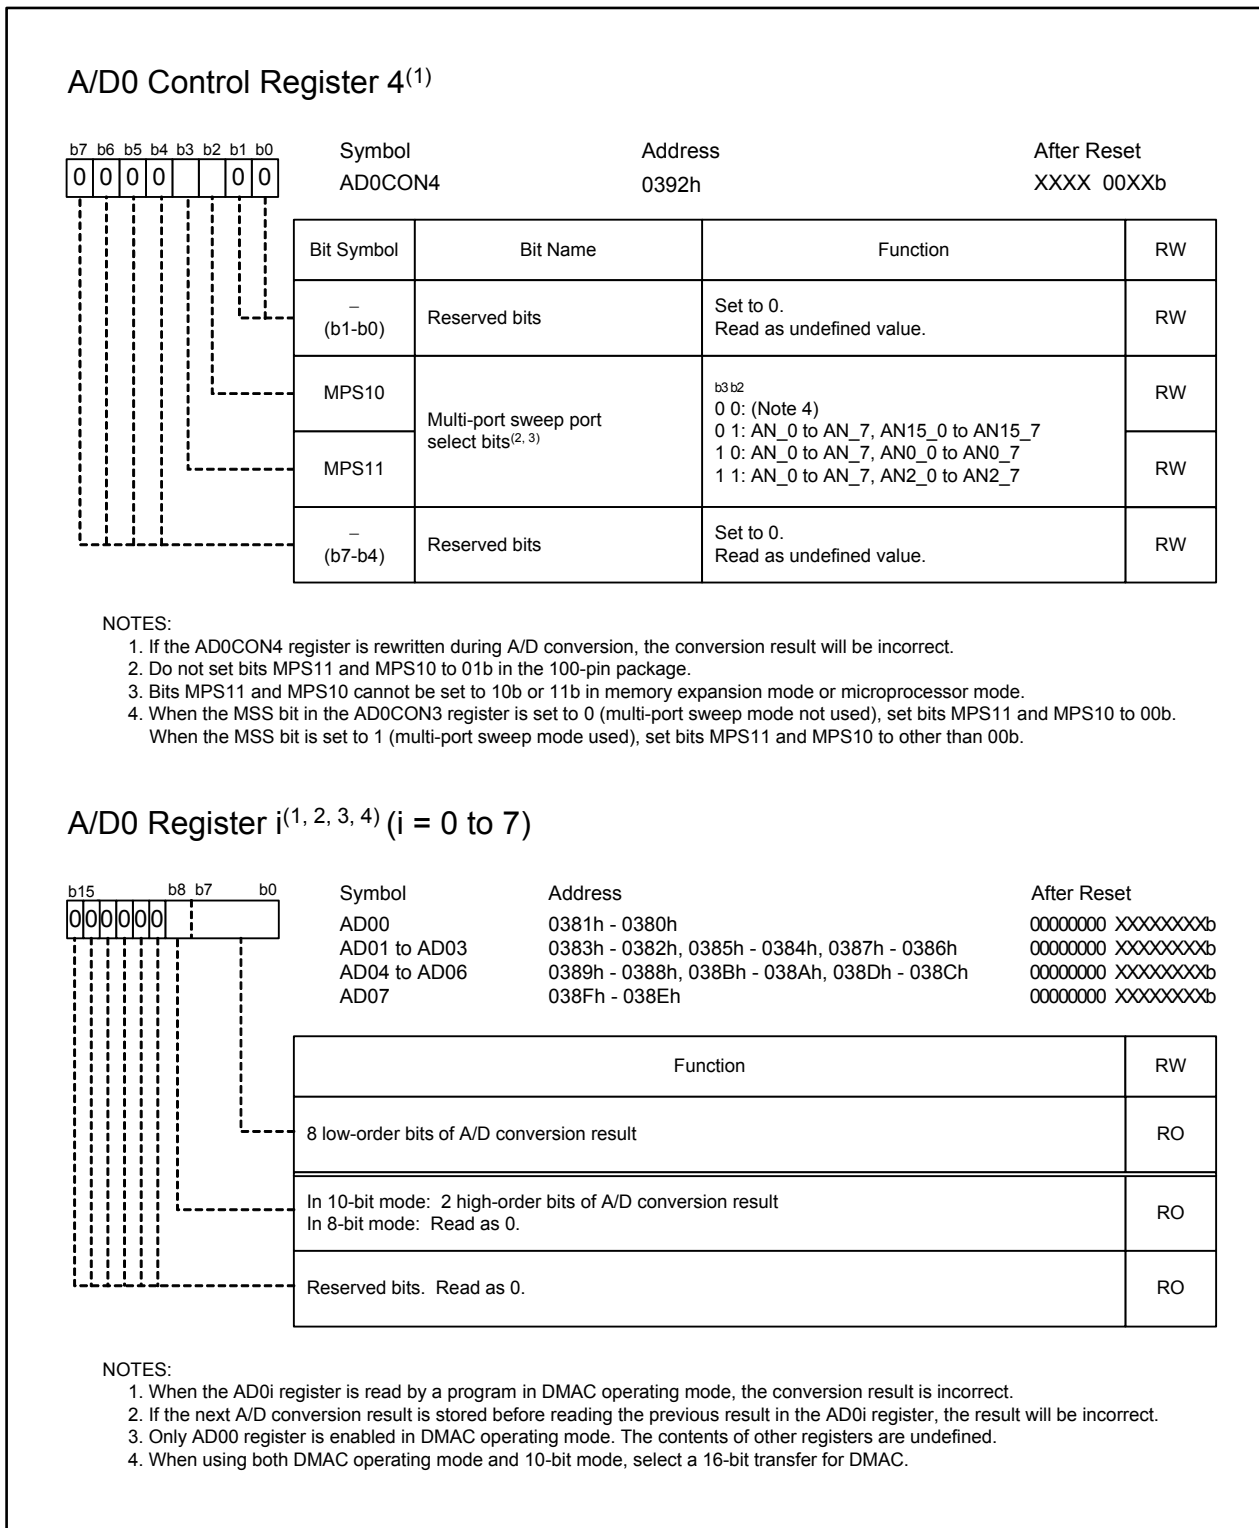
A/D0 Control Register 4$^{(1)}$

b7 b6 b5 b4 b3 b2 b1 b0
0 0 0 0 0 0

Symbol
AD0CON4

Address
0392h

After Reset
XXXX 00XXb

| Bit Symbol | Bit Name | Function | RW |
|---|---|---|---|
| – (b1-b0) | Reserved bits | Set to 0. Read as undefined value. | RW |
| MPS10 | Multi-port sweep port select bits$^{(2, 3)}$ | b3 b2 0 0: (Note 4) 0 1: AN_0 to AN_7, AN15_0 to AN15_7 1 0: AN_0 to AN_7, AN0_0 to AN0_7 1 1: AN_0 to AN_7, AN2_0 to AN2_7 | RW |
| MPS11 | | | RW |
| – (b7-b4) | Reserved bits | Set to 0. Read as undefined value. | RW |

NOTES:
1. If the AD0CON4 register is rewritten during A/D conversion, the conversion result will be incorrect.
2. Do not set bits MPS11 and MPS10 to 01b in the 100-pin package.
3. Bits MPS11 and MPS10 cannot be set to 10b or 11b in memory expansion mode or microprocessor mode.
4. When the MSS bit in the AD0CON3 register is set to 0 (multi-port sweep mode not used), set bits MPS11 and MPS10 to 00b. When the MSS bit is set to 1 (multi-port sweep mode used), set bits MPS11 and MPS10 to other than 00b.

A/D0 Register i$^{(1, 2, 3, 4)}$ (i = 0 to 7)

b15 b8 b7 b0
0 0 0 0 0 0

| Symbol | Address | After Reset |
|---|---|---|
| AD00 | 0381h - 0380h | 00000000 XXXXXXXXb |
| AD01 to AD03 | 0383h - 0382h, 0385h - 0384h, 0387h - 0386h | 00000000 XXXXXXXXb |
| AD04 to AD06 | 0389h - 0388h, 038Bh - 038Ah, 038Dh - 038Ch | 00000000 XXXXXXXXb |
| AD07 | 038Fh - 038Eh | 00000000 XXXXXXXXb |

| Function | RW |
|---|---|
| 8 low-order bits of A/D conversion result | RO |
| In 10-bit mode: 2 high-order bits of A/D conversion result In 8-bit mode: Read as 0. | RO |
| Reserved bits. Read as 0. | RO |

NOTES:
1. When the AD0i register is read by a program in DMAC operating mode, the conversion result is incorrect.
2. If the next A/D conversion result is stored before reading the previous result in the AD0i register, the result will be incorrect.
3. Only AD00 register is enabled in DMAC operating mode. The contents of other registers are undefined.
4. When using both DMAC operating mode and 10-bit mode, select a 16-bit transfer for DMAC.